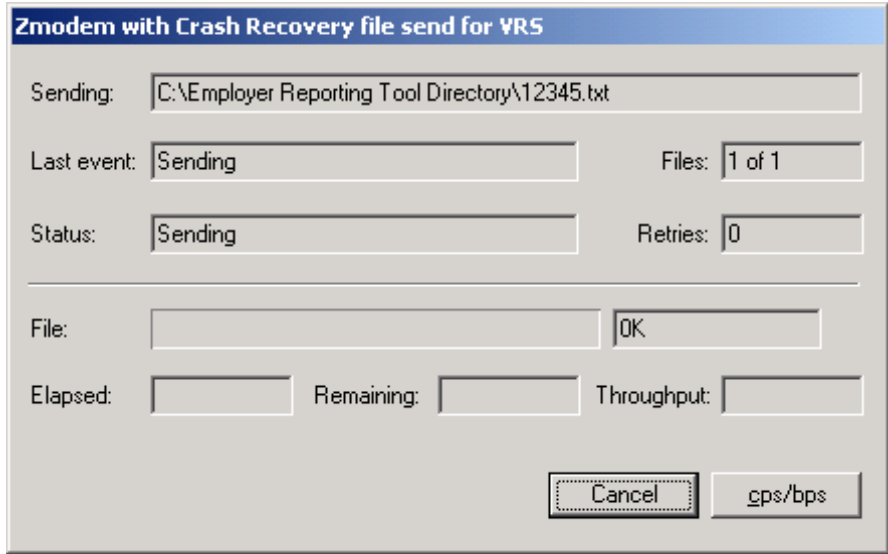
Zmodem with Crash Recovery file send for VRS

Sending: C:\Employer Reporting Tool Directory\12345.txt

Last event: Sending

Files: 1 of 1

Status: Sending

Retries: 0

File:

0K

Elapsed:

Remaining:

Throughput:

Cancel

cps/bps